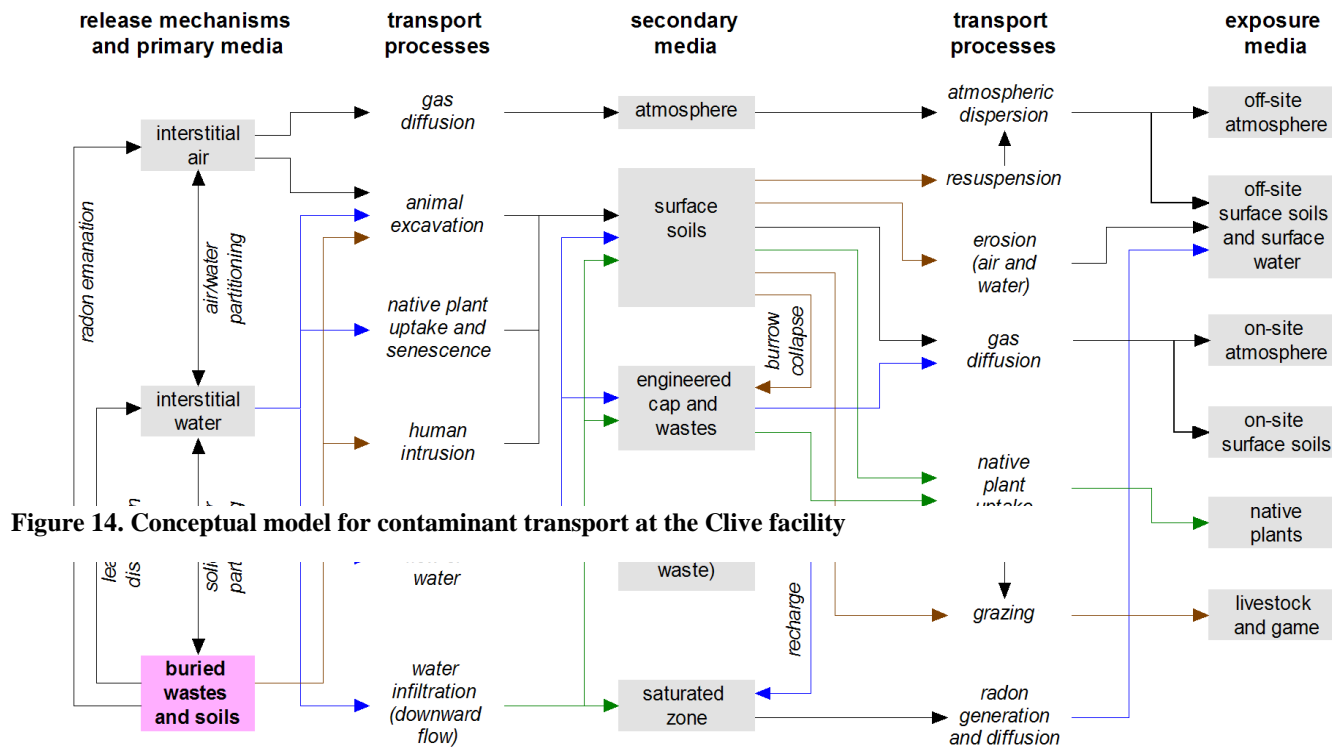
release mechanisms and primary media

transport processes

secondary media

transport processes

exposure media

interstitial air

gas diffusion

atmosphere

atmospheric dispersion

off-site atmosphere

resuspension

animal excavation

surface soils

off-site surface soils and surface water

erosion (air and water)

radon emanation

air/water partitioning

native plant uptake and senescence

burrow collapse

gas diffusion

on-site atmosphere

interstitial water

engineered cap and wastes

on-site surface soils

human intrusion

native plant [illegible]

Figure 14. Conceptual model for contaminant transport at the Clive facility

native plants

lea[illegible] dis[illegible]

soli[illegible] part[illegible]

water

waste)

recharge

grazing

livestock and game

buried wastes and soils

water infiltration (downward flow)

saturated zone

radon generation and diffusion